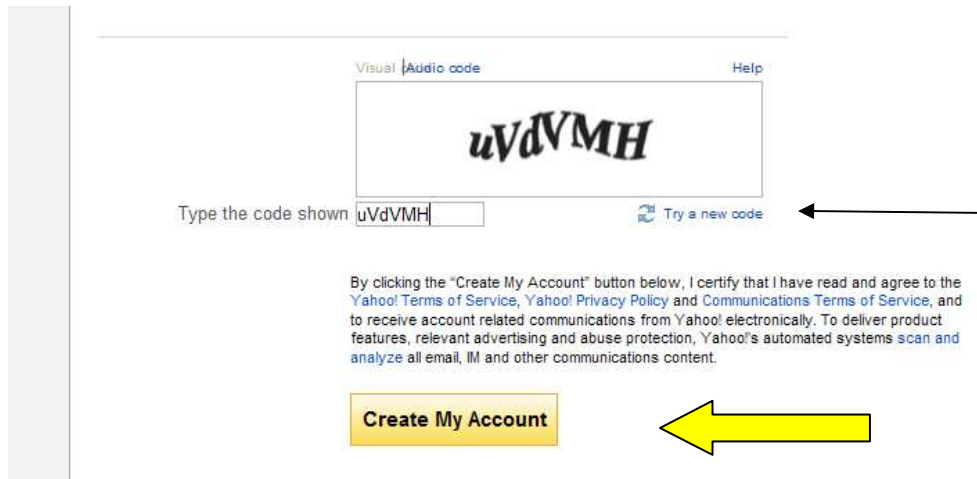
Visual | Audio code

Help

uVdVMH

Type the code shown uVdVMH

Try a new code

By clicking the "Create My Account" button below, I certify that I have read and agree to the Yahoo! Terms of Service, Yahoo! Privacy Policy and Communications Terms of Service, and to receive account related communications from Yahoo! electronically. To deliver product features, relevant advertising and abuse protection, Yahoo!'s automated systems scan and analyze all email, IM and other communications content.

Create My Account